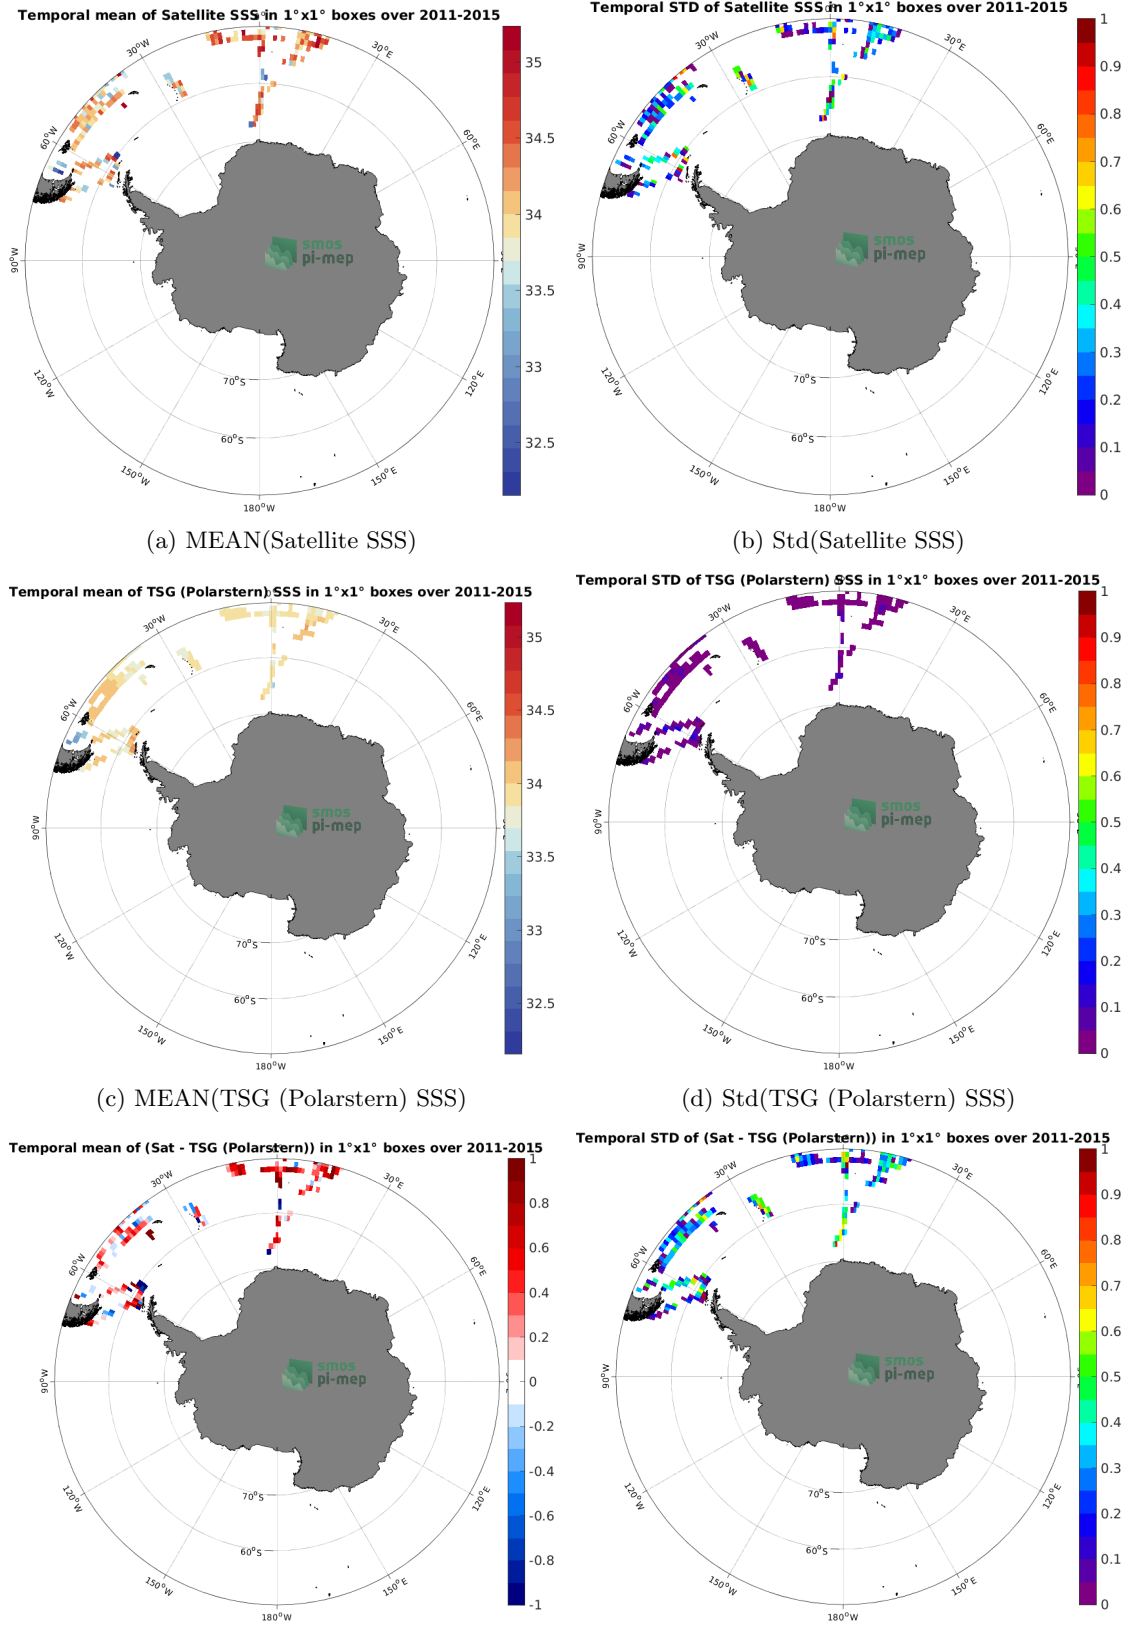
Temporal mean of Satellite SSS in 1°x1° boxes over 2011-2015

30°W
30°E
60°W
60°E
90°W
120°W
120°E
150°W
150°E
180°W
70°S
60°S

smos
pi-mep

35
34.5
34
33.5
33
32.5

(a) MEAN(Satellite SSS)

Temporal STD of Satellite SSS in 1°x1° boxes over 2011-2015

30°W
30°E
60°W
60°E
90°W
120°W
120°E
150°W
150°E
180°W
70°S
60°S

smos
pi-mep

1
0.9
0.8
0.7
0.6
0.5
0.4
0.3
0.2
0.1
0

(b) Std(Satellite SSS)

Temporal mean of TSG (Polarstern) SSS in 1°x1° boxes over 2011-2015

30°W
30°E
60°W
60°E
90°W
120°W
120°E
150°W
150°E
180°W
70°S
60°S

smos
pi-mep

35
34.5
34
33.5
33
32.5

(c) MEAN(TSG (Polarstern) SSS)

Temporal STD of TSG (Polarstern) SSS in 1°x1° boxes over 2011-2015

30°W
30°E
60°W
60°E
90°W
120°W
120°E
150°W
150°E
180°W
70°S
60°S

smos
pi-mep

1
0.9
0.8
0.7
0.6
0.5
0.4
0.3
0.2
0.1
0

(d) Std(TSG (Polarstern) SSS)

Temporal mean of (Sat - TSG (Polarstern)) in 1°x1° boxes over 2011-2015

30°W
30°E
60°W
60°E
90°W
120°W
120°E
150°W
150°E
180°W
70°S
60°S

smos
pi-mep

1
0.8
0.6
0.4
0.2
0
-0.2
-0.4
-0.6
-0.8
-1

Temporal STD of (Sat - TSG (Polarstern)) in 1°x1° boxes over 2011-2015

30°W
30°E
60°W
60°E
90°W
120°W
120°E
150°W
150°E
180°W
70°S
60°S

smos
pi-mep

1
0.9
0.8
0.7
0.6
0.5
0.4
0.3
0.2
0.1
0